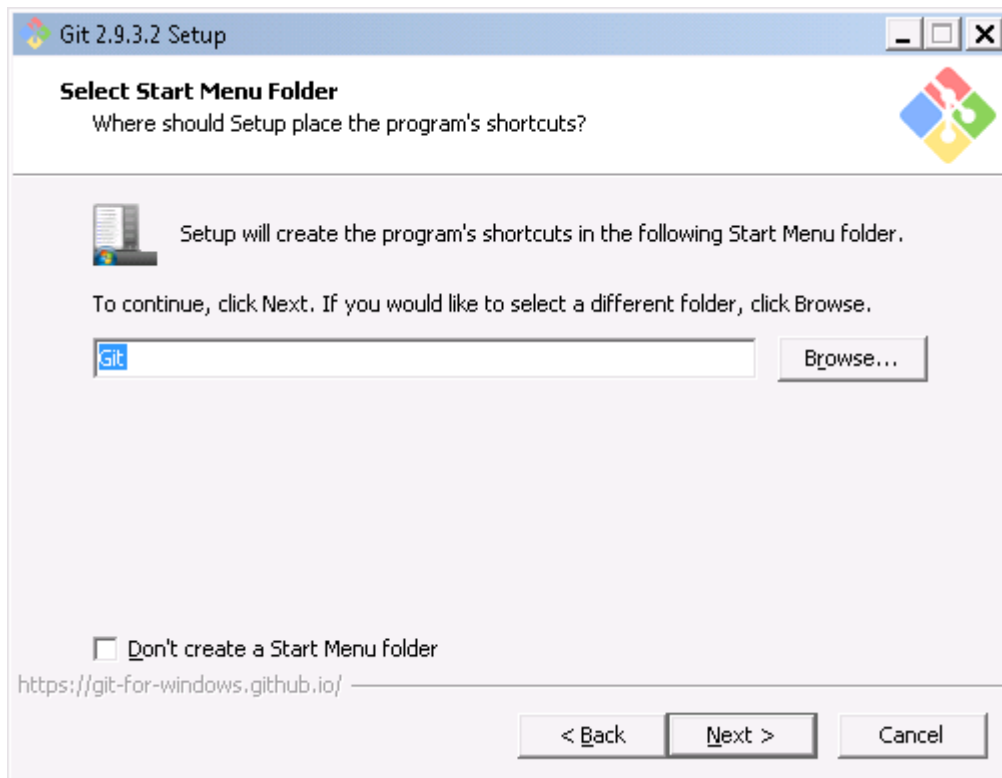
Git 2.9.3.2 Setup

Select Start Menu Folder
Where should Setup place the program's shortcuts?

Setup will create the program's shortcuts in the following Start Menu folder.

To continue, click Next. If you would like to select a different folder, click Browse.

Git

Browse...

Don't create a Start Menu folder

https://git-for-windows.github.io/

< Back

Next >

Cancel